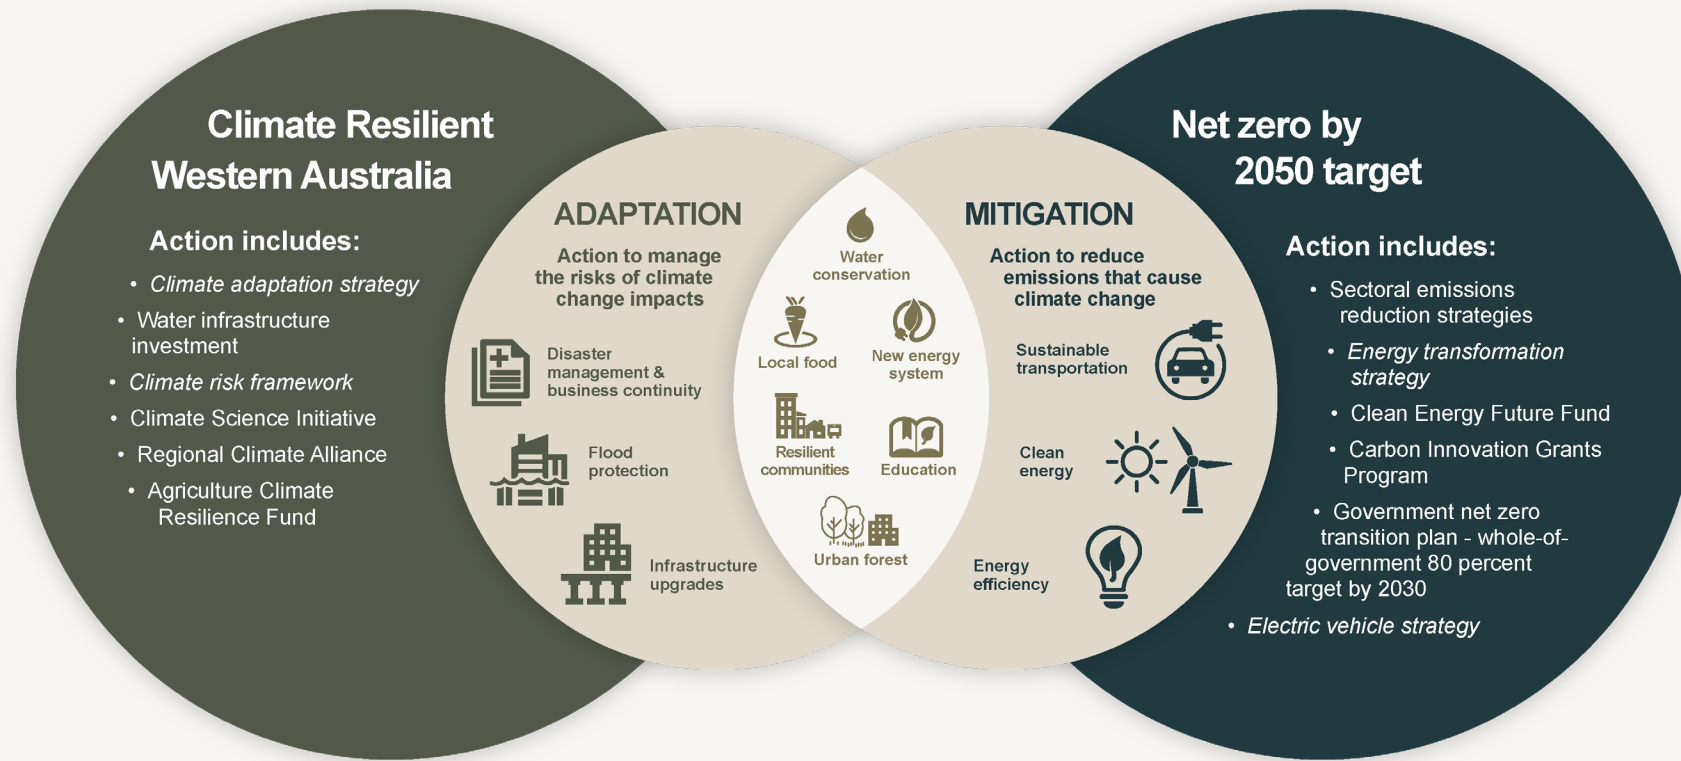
Climate Resilient Western Australia

Action includes:

- Climate adaptation strategy
- Water infrastructure investment
- Climate risk framework
- Climate Science Initiative
- Regional Climate Alliance
- Agriculture Climate Resilience Fund

ADAPTATION

Action to manage the risks of climate change impacts

Disaster management & business continuity

Flood protection

Infrastructure upgrades

Water conservation

Local food

New energy system

Resilient communities

Education

Urban forest

MITIGATION

Action to reduce emissions that cause climate change

Sustainable transportation

Clean energy

Energy efficiency

Net zero by 2050 target

Action includes:

- Sectoral emissions reduction strategies
- Energy transformation strategy
- Clean Energy Future Fund
- Carbon Innovation Grants Program
- Government net zero transition plan - whole-of-government 80 percent target by 2030
- Electric vehicle strategy